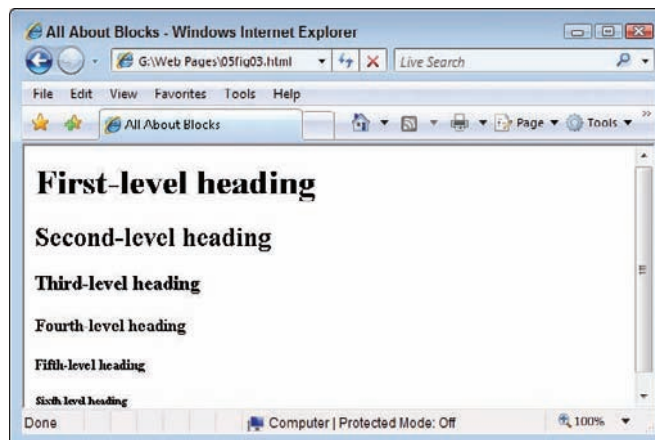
All About Blocks - Windows Internet Explorer

G:\Web Pages\05fig03.html

Live Search

File Edit View Favorites Tools Help

All About Blocks

Page ▼ Tools ▼

# First-level heading

## Second-level heading

### Third-level heading

#### Fourth-level heading

##### Fifth-level heading

###### Sixth-level heading

Done

Computer | Protected Mode: Off

100%